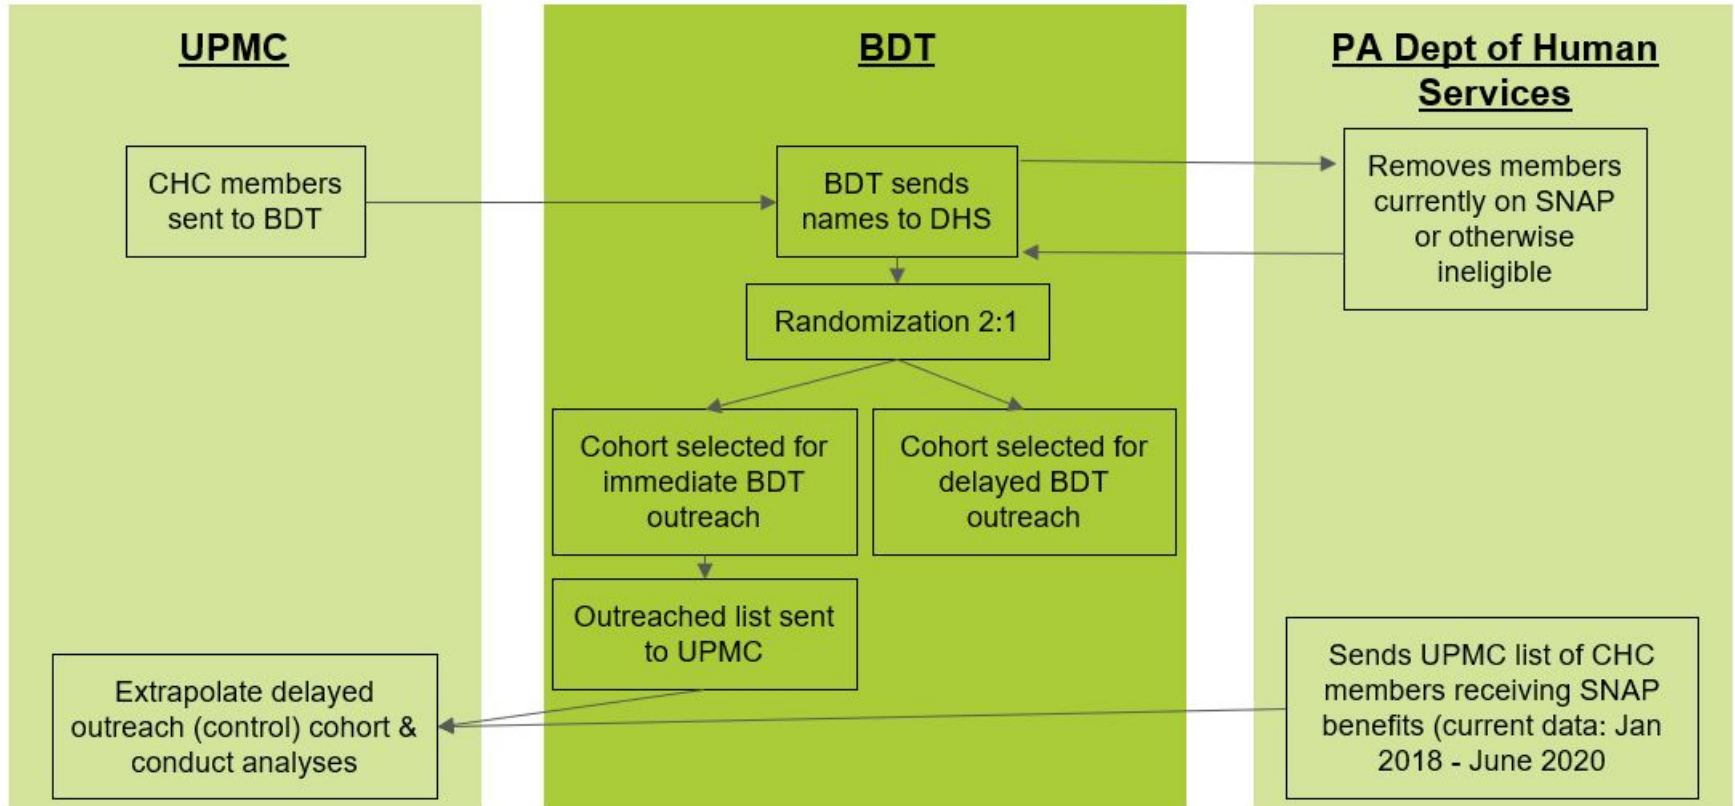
UPMC

BDT

PA Dept of Human Services

CHC members sent to BDT

BDT sends names to DHS

Removes members currently on SNAP or otherwise ineligible

Randomization 2:1

Cohort selected for immediate BDT outreach

Cohort selected for delayed BDT outreach

Outreached list sent to UPMC

Extrapolate delayed outreach (control) cohort & conduct analyses

Sends UPMC list of CHC members receiving SNAP benefits (current data: Jan 2018 - June 2020